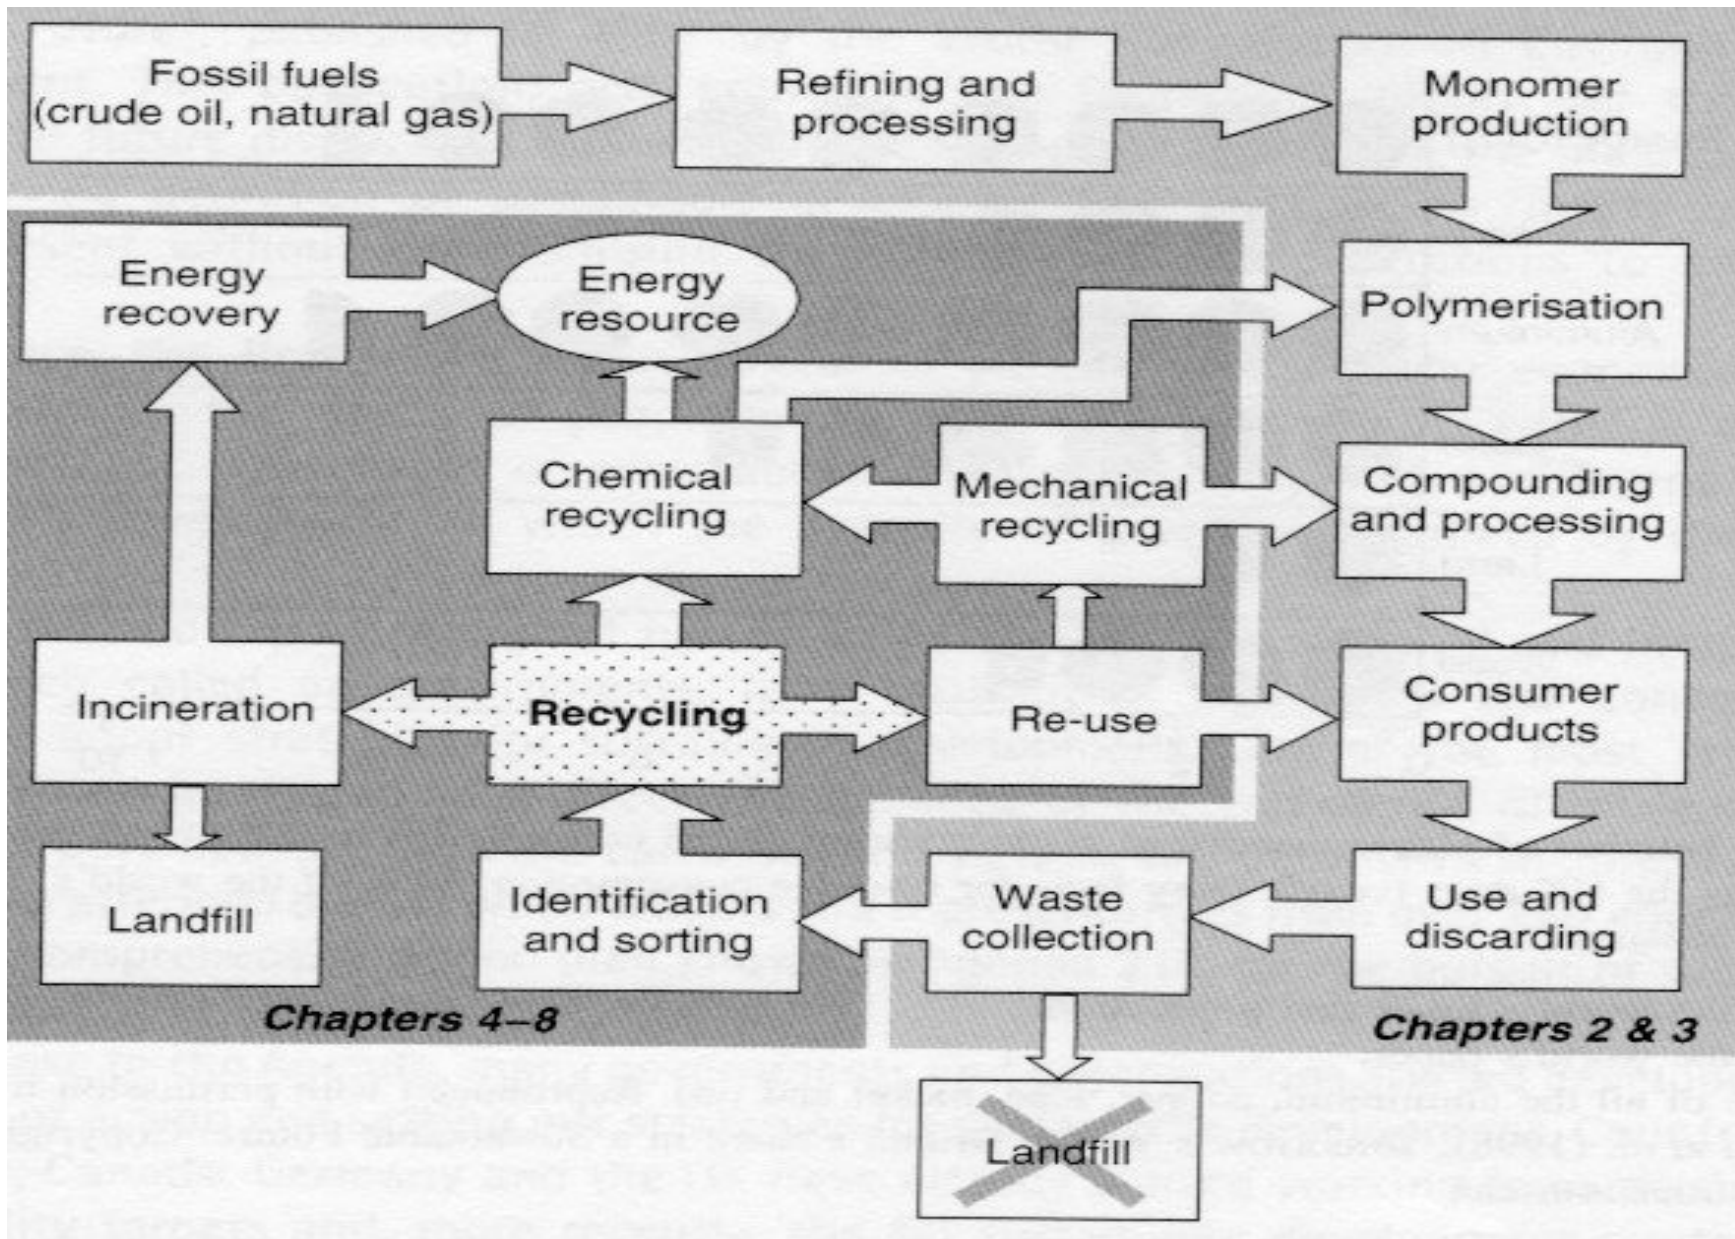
Fossil fuels (crude oil, natural gas)

Refining and processing

Monomer production

Energy recovery

Energy resource

Polymerisation

Chemical recycling

Mechanical recycling

Compounding and processing

Incineration

Recycling

Re-use

Consumer products

Landfill

Identification and sorting

Waste collection

Use and discarding

Chapters 4–8

Chapters 2 & 3

Landfill